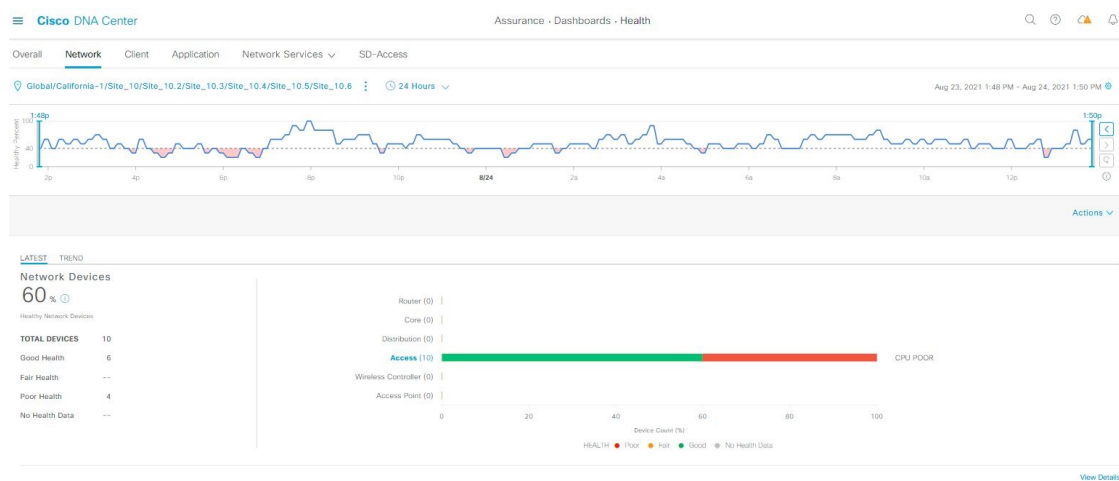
Cisco DNA Center

Assurance · Dashboards · Health

Overall Network Client Application Network Services SD-Access

Global/California-1/Site_10/Site_10.2/Site_10.3/Site_10.4/Site_10.5/Site_10.6 24 Hours

Aug 23, 2021 1:48 PM - Aug 24, 2021 1:50 PM

1:48p
1:50p
Healthy Percent
100
40
0
2p 4p 6p 8p 10p 8/24 2a 4a 6a 8a 10a 12p

Actions

LATEST TREND

Network Devices

60 %

Healthy Network Devices

| TOTAL DEVICES | 10 |
|---|---|
| Good Health | 6 |
| Fair Health | -- |
| Poor Health | 4 |
| No Health Data | -- |

Router (0)
Core (0)
Distribution (0)
Access (10)
CPU POOR
Wireless Controller (0)
Access Point (0)

0 20 40 60 80 100

Device Count (%)

HEALTH ● Poor ● Fair ● Good ● No Health Data

View Details